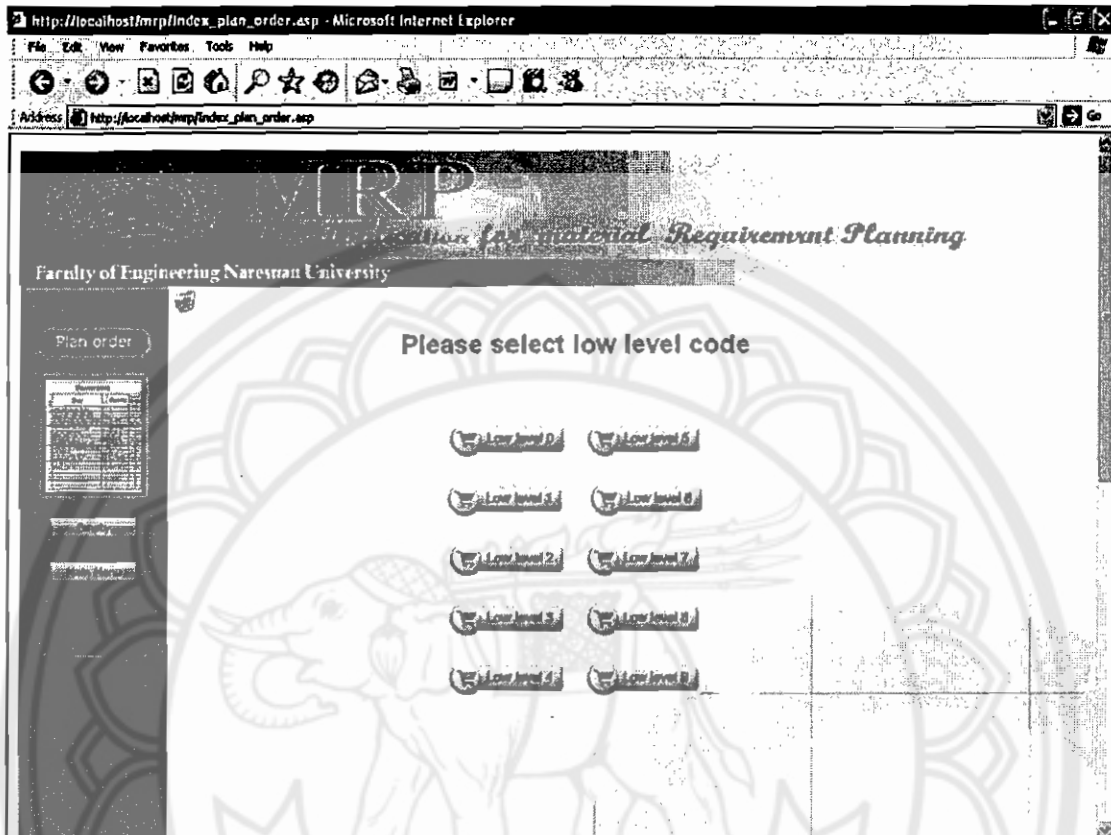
http://localhost/mrp/index_plan_order.asp - Microsoft Internet Explorer

File Edit View Favorites Tools Help

Address http://localhost/mrp/index_plan_order.asp

Go

MRP

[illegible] for Material Requiremant Planning

Faculty of Engineering Naresuan University

Plan order

Please select low level code

Low level 0
Low level 5
Low level 1
Low level 6
Low level 2
Low level 7
Low level 3
Low level 8
Low level 4
Low level 9